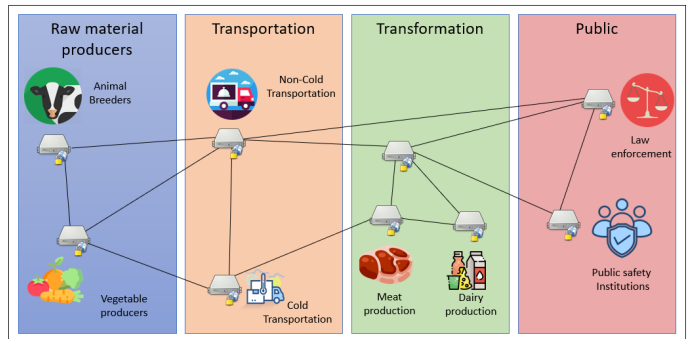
Raw material producers

Animal Breeders

Vegetable producers

Transportation

Non-Cold Transportation

Cold Transportation

Transformation

Meat production

Dairy production

Public

Law enforcement

Public safety Institutions